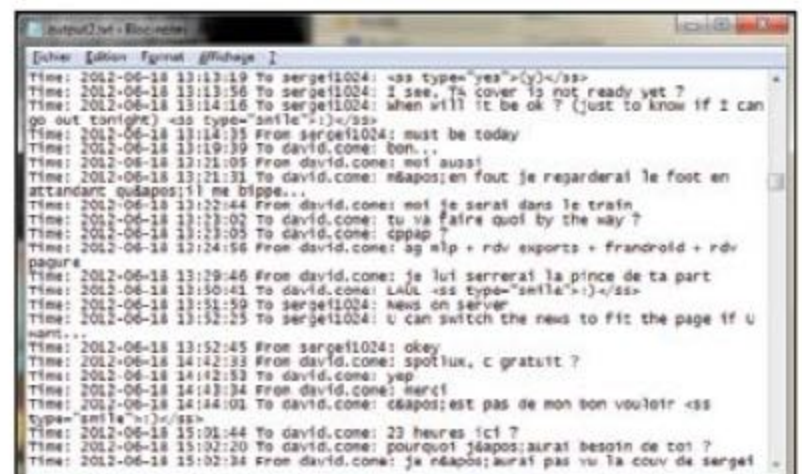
output2.txt - Bloc-notes

Fichier Edition Format Affichage ?

Time: 2012-06-18 13:13:19 To sergei1024: <ss type="yes">(y)</ss>
Time: 2012-06-18 13:13:56 To sergei1024: I see, T4 cover is not ready yet ?
Time: 2012-06-18 13:14:16 To sergei1024: when will it be ok ? (just to know if I can go out tonight) <ss type="smile">:)</ss>
Time: 2012-06-18 13:14:35 From sergei1024: must be today
Time: 2012-06-18 13:19:39 To david.cone: bon...
Time: 2012-06-18 13:21:05 From david.cone: moi aussi
Time: 2012-06-18 13:21:31 To david.cone: m&apos;en fout je regarderai le foot en attandant qu&apos;il me bippe...
Time: 2012-06-18 13:22:44 From david.cone: moi je serai dans le train
Time: 2012-06-18 13:23:02 To david.cone: tu va faire quoi by the way ?
Time: 2012-06-18 13:23:05 To david.cone: cppap ?
Time: 2012-06-18 13:24:56 From david.cone: ag mlp + rdv exports + frandroid + rdv pagure
Time: 2012-06-18 13:29:46 From david.cone: je lui serrerai la pince de ta part
Time: 2012-06-18 13:50:41 To david.cone: LAUL <ss type="smile">:)</ss>
Time: 2012-06-18 13:51:59 To sergei1024: News on server
Time: 2012-06-18 13:52:25 To sergei1024: U can switch the news to fit the page if U want...
Time: 2012-06-18 13:52:45 From sergei1024: okey
Time: 2012-06-18 14:42:33 From david.cone: spotiux, c gratuit ?
Time: 2012-06-18 14:42:53 To david.cone: yep
Time: 2012-06-18 14:43:34 From david.cone: merci
Time: 2012-06-18 14:44:01 To david.cone: c&apos;est pas de mon bon vouloir <ss type="smile">:)</ss>
Time: 2012-06-18 15:01:44 To david.cone: 23 heures ici ?
Time: 2012-06-18 15:02:20 To david.cone: pourquoi j&apos;aurai besoin de toi ?
Time: 2012-06-18 15:02:34 From david.cone: je n&apos;aurai pas vu la couv de sergei